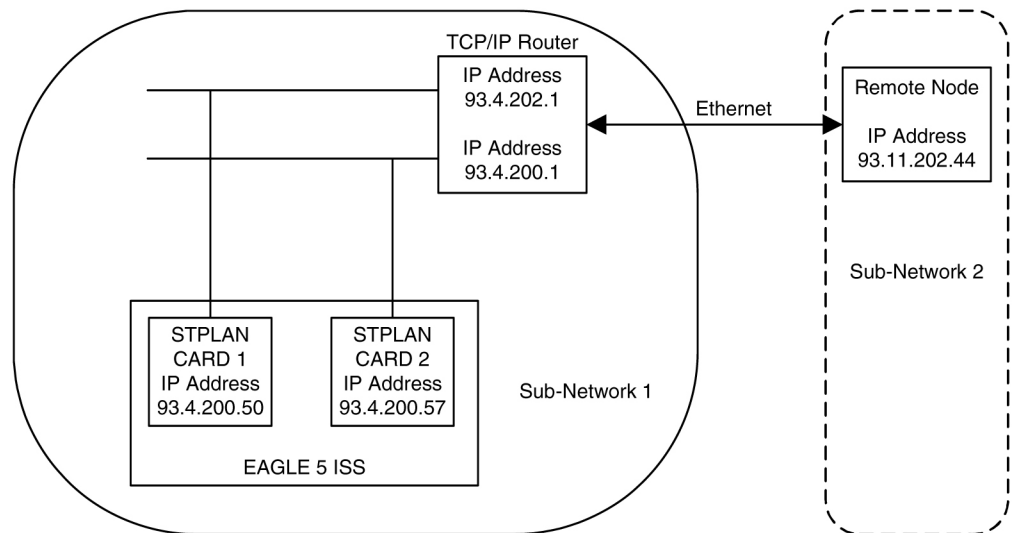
TCP/IP Router
IP Address
93.4.202.1

IP Address
93.4.200.1

Ethernet

Remote Node

IP Address
93.11.202.44

Sub-Network 2

STPLAN
CARD 1
IP Address
93.4.200.50

STPLAN
CARD 2
IP Address
93.4.200.57

Sub-Network 1

EAGLE 5 ISS